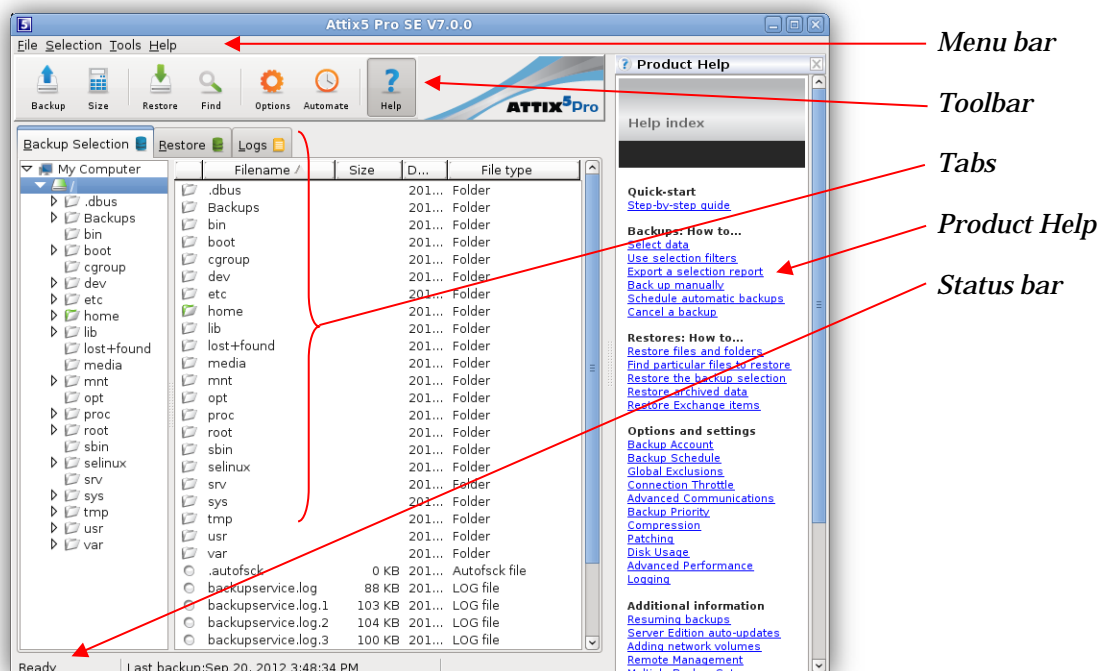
Attix5 Pro SE V7.0.0

File Selection Tools Help

Backup Size Restore Find Options Automate Help

ATTIX5Pro

Backup Selection Restore Logs

My Computer
/
.dbus
Backups
bin
boot
cgroup
dev
etc
home
lib
lost+found
media
mnt
opt
proc
root
sbin
selinux
srv
sys
tmp
usr
var

| Filename / | Size | D... | File type |
|---|---|---|---|
| .dbus | | 201... | Folder |
| Backups | | 201... | Folder |
| bin | | 201... | Folder |
| boot | | 201... | Folder |
| cgroup | | 201... | Folder |
| dev | | 201... | Folder |
| etc | | 201... | Folder |
| home | | 201... | Folder |
| lib | | 201... | Folder |
| lost+found | | 201... | Folder |
| media | | 201... | Folder |
| mnt | | 201... | Folder |
| opt | | 201... | Folder |
| proc | | 201... | Folder |
| root | | 201... | Folder |
| sbin | | 201... | Folder |
| selinux | | 201... | Folder |
| srv | | 201... | Folder |
| sys | | 201... | Folder |
| tmp | | 201... | Folder |
| usr | | 201... | Folder |
| var | | 201... | Folder |
| .autofsck | 0 KB | 201... | Autofsck file |
| backupservice.log | 88 KB | 201... | LOG file |
| backupservice.log.1 | 103 KB | 201... | LOG file |
| backupservice.log.2 | 104 KB | 201... | LOG file |
| backupservice.log.3 | 100 KB | 201... | LOG file |

Product Help

Help index

Quick-start
Step-by-step guide

Backups: How to...
Select data
Use selection filters
Export a selection report
Back up manually
Schedule automatic backups
Cancel a backup

Restores: How to...
Restore files and folders
Find particular files to restore
Restore the backup selection
Restore archived data
Restore Exchange items

Options and settings
Backup Account
Backup Schedule
Global Exclusions
Connection Throttle
Advanced Communications
Backup Priority
Compression
Patching
Disk Usage
Advanced Performance
Logging

Additional information
Resuming backups
Server Edition auto-updates
Adding network volumes
Remote Management
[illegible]

Ready | Last backup:Sep 20, 2012 3:48:34 PM

Menu bar
Toolbar
Tabs
Product Help
Status bar